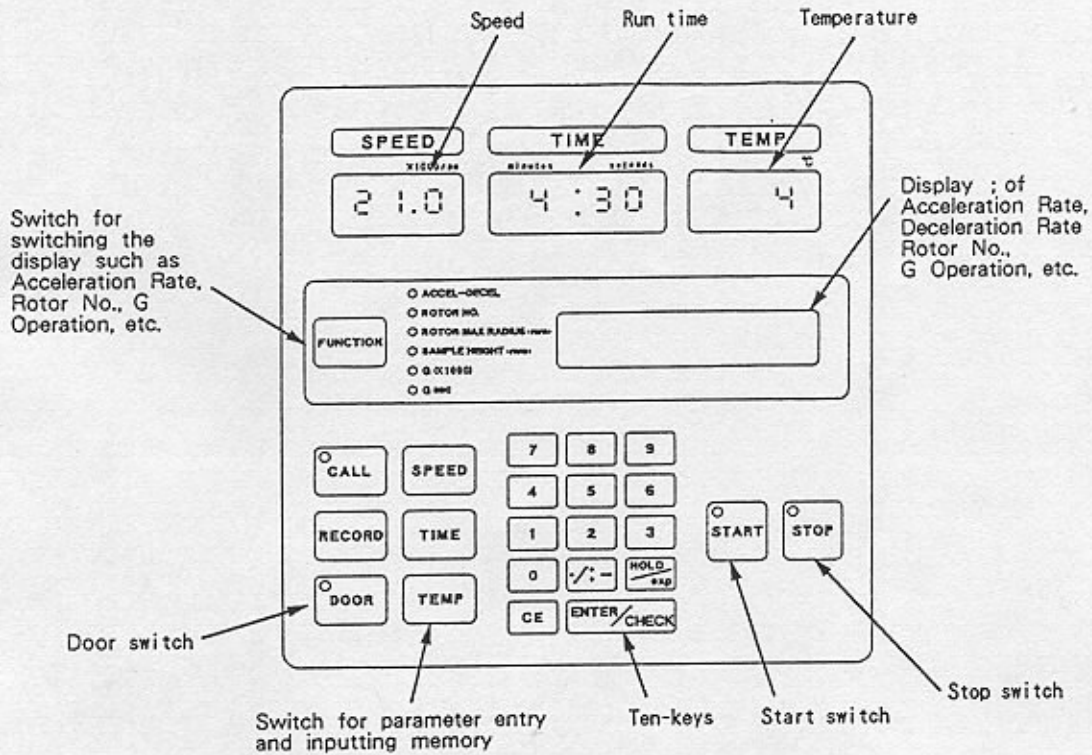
Speed

Run time

Temperature

SPEED

TIME

TEMP

X1000rpm

minutes

seconds

℃

21.0

4:30

4

Display ; of Acceleration Rate, Deceleration Rate Rotor No., G Operation, etc.

Switch for switching the display such as Acceleration Rate, Rotor No., G Operation, etc.

FUNCTION

ACCEL-DECEL

ROTOR NO.

ROTOR MAX RADIUS mm

SAMPLE HEIGHT mm

G (X1000)

G sec

CALL

SPEED

RECORD

TIME

DOOR

TEMP

7

8

9

4

5

6

1

2

3

0

·/:–

HOLD/exp

CE

ENTER/CHECK

START

STOP

Door switch

Switch for parameter entry and inputting memory

Ten-keys

Start switch

Stop switch